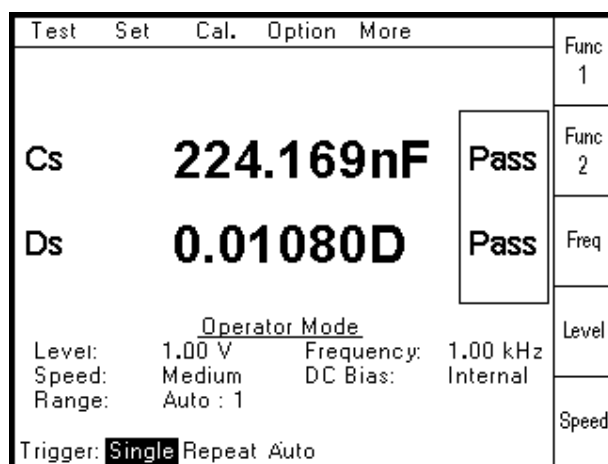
Test Set Cal. Option More

Func 1

Func 2

Freq

Level

Speed

Cs 224.169nF Pass

Ds 0.01080D Pass

Operator Mode

| Level: | 1.00 V | Frequency: | 1.00 kHz |
|---|---|---|---|
| Speed: | Medium | DC Bias: | Internal |
| Range: | Auto : 1 | | |

Trigger: Single Repeat Auto